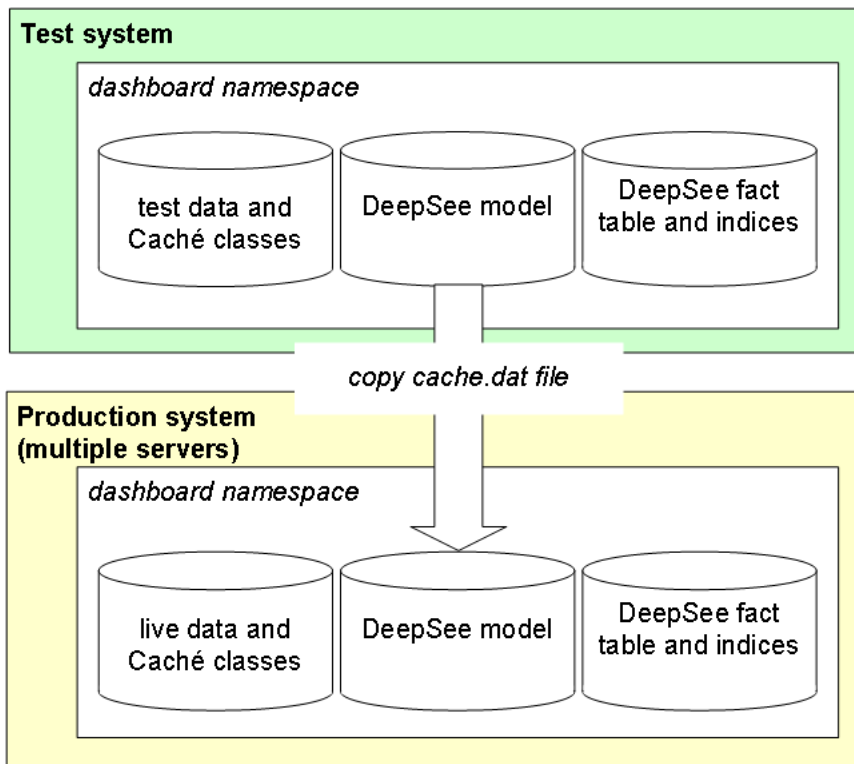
Test system

dashboard namespace

test data and Caché classes

DeepSee model

DeepSee fact table and indices

copy cache.dat file

Production system (multiple servers)

dashboard namespace

live data and Caché classes

DeepSee model

DeepSee fact table and indices